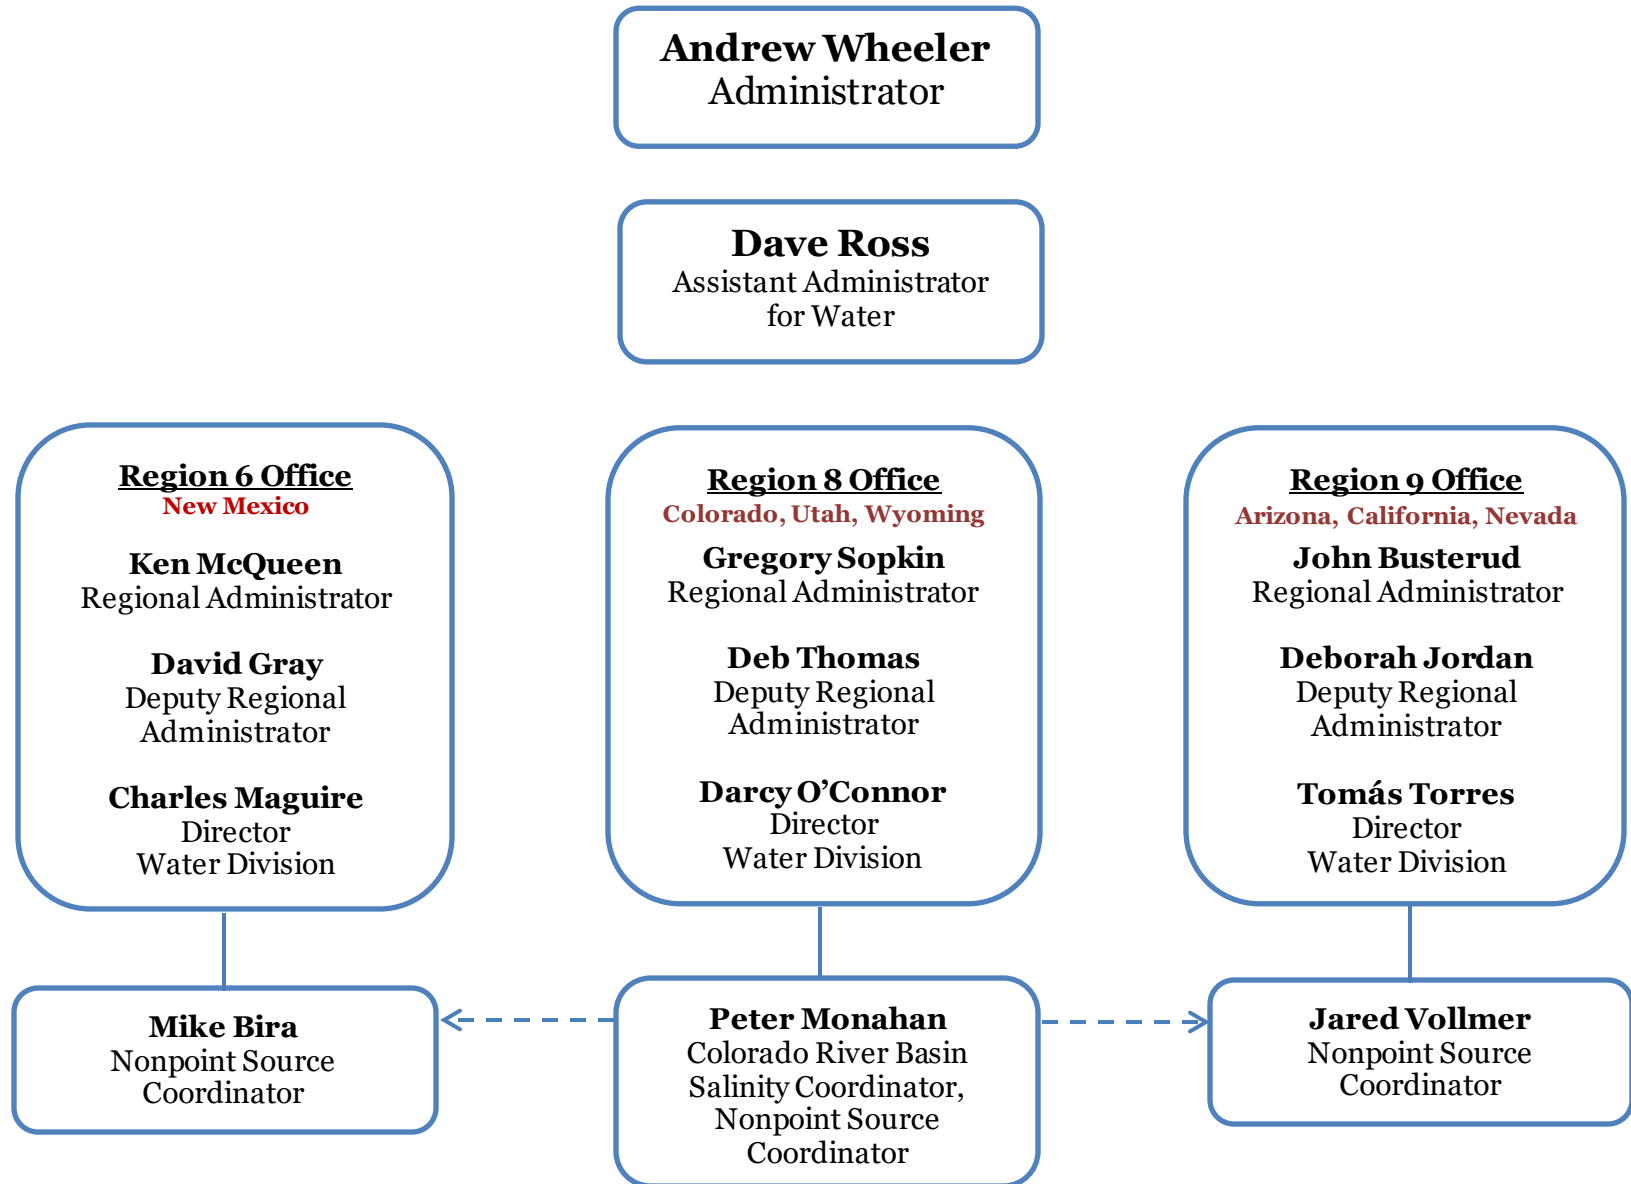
Andrew Wheeler
Administrator

Dave Ross
Assistant Administrator for Water

Region 6 Office
New Mexico

Ken McQueen
Regional Administrator

David Gray
Deputy Regional Administrator

Charles Maguire
Director
Water Division

Region 8 Office
Colorado, Utah, Wyoming

Gregory Sopkin
Regional Administrator

Deb Thomas
Deputy Regional Administrator

Darcy O'Connor
Director
Water Division

Region 9 Office
Arizona, California, Nevada

John Busterud
Regional Administrator

Deborah Jordan
Deputy Regional Administrator

Tomás Torres
Director
Water Division

Mike Bira
Nonpoint Source Coordinator

Peter Monahan
Colorado River Basin Salinity Coordinator, Nonpoint Source Coordinator

Jared Vollmer
Nonpoint Source Coordinator